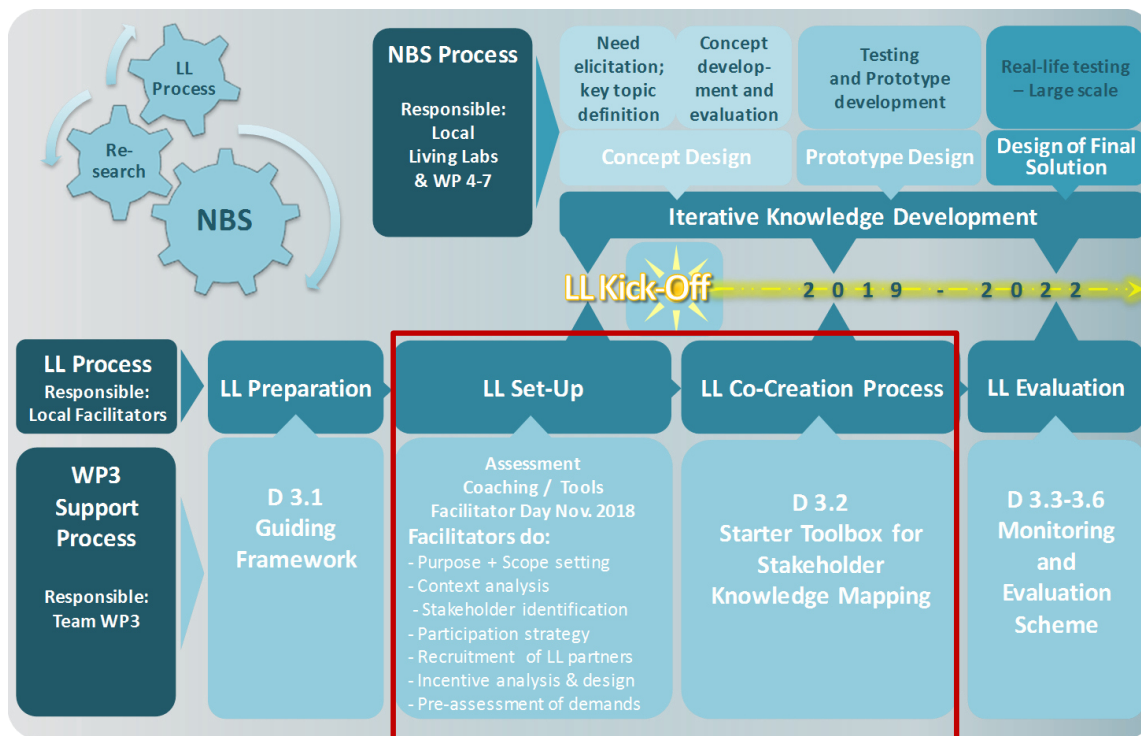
LL Process

Re-search

NBS

NBS Process

Responsible: Local Living Labs & WP 4-7

Need elicitation; key topic definition

Concept development and evaluation

Testing and Prototype development

Real-life testing – Large scale

Concept Design

Prototype Design

Design of Final Solution

Iterative Knowledge Development

LL Kick-Off

2 0 1 9 - 2 0 2 2

LL Process
Responsible: Local Facilitators

LL Preparation

LL Set-Up

LL Co-Creation Process

LL Evaluation

WP3 Support Process

Responsible: Team WP3

D 3.1 Guiding Framework

Assessment
Coaching / Tools
Facilitator Day Nov. 2018
Facilitators do:
- Purpose + Scope setting
- Context analysis
- Stakeholder identification
- Participation strategy
- Recruitment of LL partners
- Incentive analysis & design
- Pre-assessment of demands

D 3.2 Starter Toolbox for Stakeholder Knowledge Mapping

D 3.3-3.6 Monitoring and Evaluation Scheme